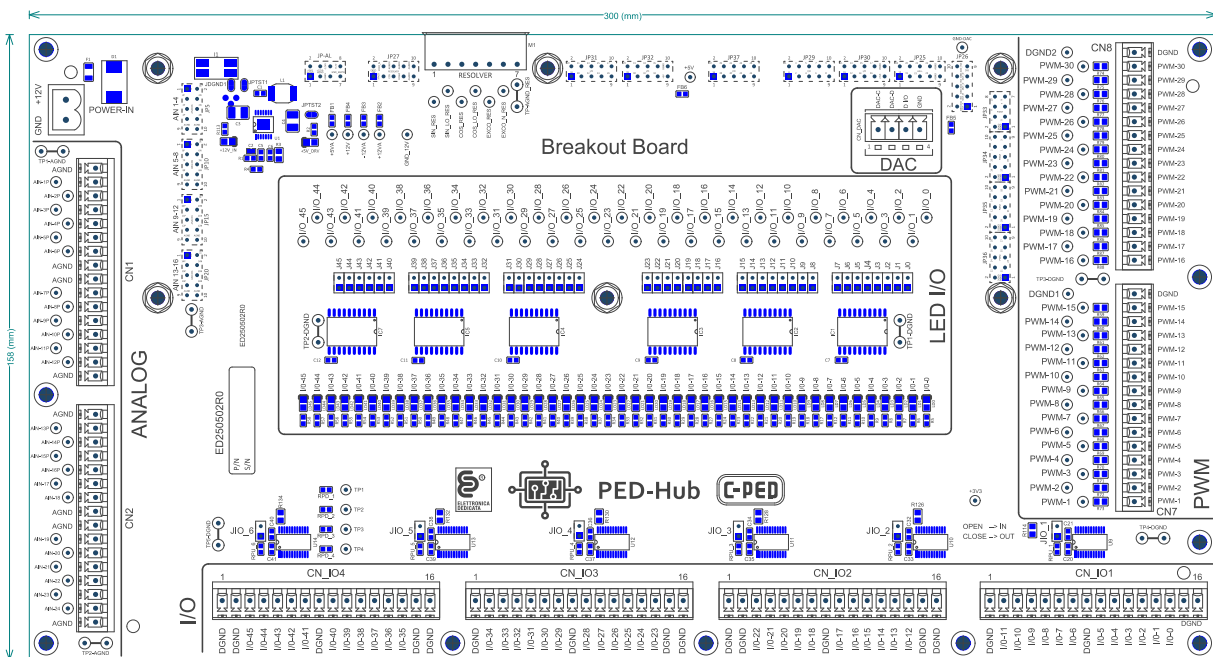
300 (mm)

158 (mm)

+12V
GND
POWER-IN

Breakout Board

RESOLVER

DAC

LED I/O

ANALOG

PWM

I/O

CN1
CN2
CN7
CN8

AGND

DGND2
DGND
PWM-30
PWM-29
PWM-28
PWM-27
PWM-26
PWM-25
PWM-24
PWM-23
PWM-22
PWM-21
PWM-20
PWM-19
PWM-18
PWM-17
PWM-16

DGND1
DGND
PWM-15
PWM-14
PWM-13
PWM-12
PWM-11
PWM-10
PWM-9
PWM-8
PWM-7
PWM-6
PWM-5
PWM-4
PWM-3
PWM-2
PWM-1

JIO_45 JIO_44 JIO_43 JIO_42 JIO_41 JIO_40 JIO_39 JIO_38 JIO_37 JIO_36 JIO_35 JIO_34 JIO_33 JIO_32 JIO_31 JIO_30 JIO_29 JIO_28 JIO_27 JIO_26 JIO_25 JIO_24 JIO_23 JIO_22 JIO_21 JIO_20 JIO_19 JIO_18 JIO_17 JIO_16 JIO_15 JIO_14 JIO_13 JIO_12 JIO_11 JIO_10 JIO_9 JIO_8 JIO_7 JIO_6 JIO_5 JIO_4 JIO_3 JIO_2 JIO_1 JIO_0

ED250502R0
P/N
S/N

ELETTRONICA DEDICATA
PED-Hub
C-PED

JIO_6
JIO_5
JIO_4
JIO_3
JIO_2
JIO_1

OPEN -> IN
CLOSE -> OUT

TP1
TP2
TP3
TP4

CN_IO4
CN_IO3
CN_IO2
CN_IO1

1 16

DGND DGND I/O-45 I/O-44 I/O-43 I/O-42 I/O-41 DGND I/O-40 I/O-39 I/O-38 I/O-37 I/O-36 I/O-35 DGND DGND

DGND I/O-34 I/O-33 I/O-32 I/O-31 I/O-30 I/O-29 I/O-28 I/O-27 I/O-26 I/O-25 I/O-24 I/O-23 DGND DGND

DGND I/O-22 I/O-21 I/O-20 I/O-19 I/O-18 I/O-17 I/O-16 I/O-15 I/O-14 I/O-13 I/O-12 DGND DGND

I/O-11 I/O-10 I/O-9 I/O-8 I/O-7 I/O-6 DGND I/O-5 I/O-4 I/O-3 I/O-2 I/O-1 I/O-0 DGND